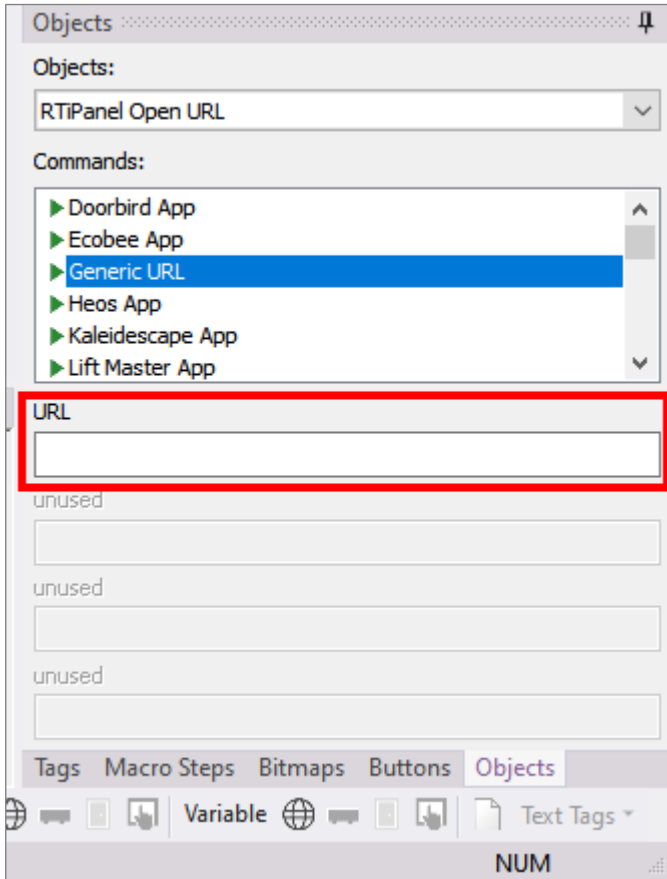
Objects

Objects:

RTiPanel Open URL

Commands:

Doorbird App
Ecobee App
Generic URL
Heos App
Kaleidescape App
Lift Master App

URL

unused

unused

unused

Tags Macro Steps Bitmaps Buttons Objects

Variable Text Tags

NUM